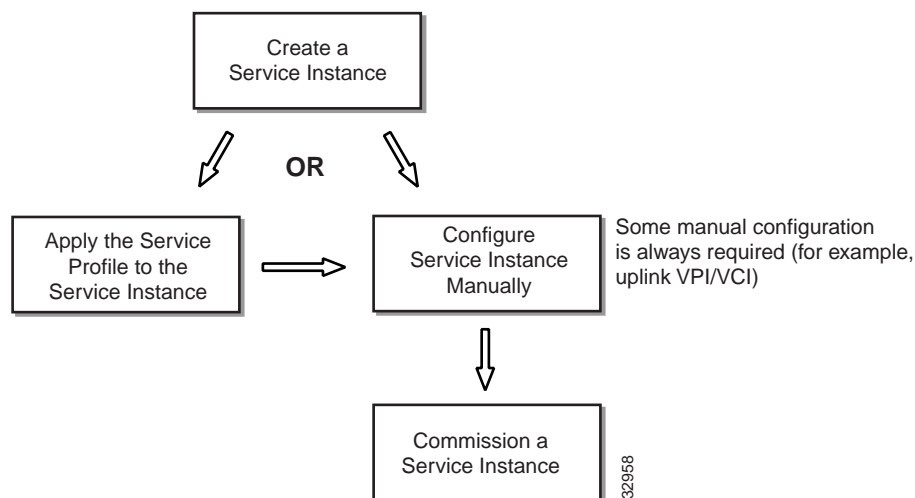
Create a Service Instance

OR

Apply the Service Profile to the Service Instance

Configure Service Instance Manually

Some manual configuration is always required (for example, uplink VPI/VCI)

Commission a Service Instance

32958